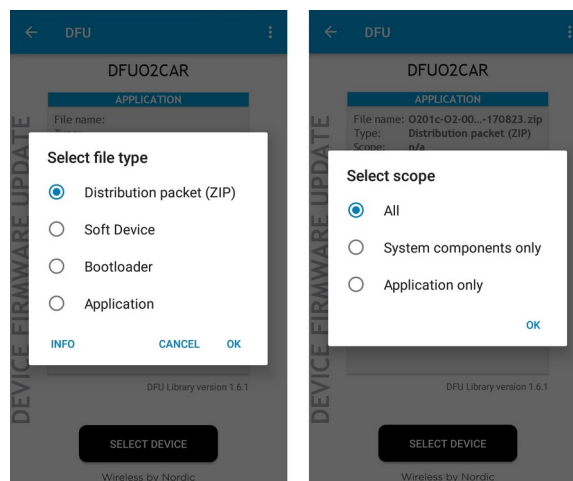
DFU

DFUO2CAR

APPLICATION

File name:

Type:

DEVICE FIRMWARE UPDATE

Select file type

Distribution packet (ZIP)

Soft Device

Bootloader

Application

INFO

CANCEL

OK

DFU Library version 1.6.1

SELECT DEVICE

Wireless by Nordic

DFU

DFUO2CAR

APPLICATION

File name: O201c-O2-00...-170823.zip

Type: Distribution packet (ZIP)

Scope: n/a

DEVICE FIRMWARE UPDATE

Select scope

All

System components only

Application only

OK

DFU Library version 1.6.1

SELECT DEVICE

Wireless by Nordic